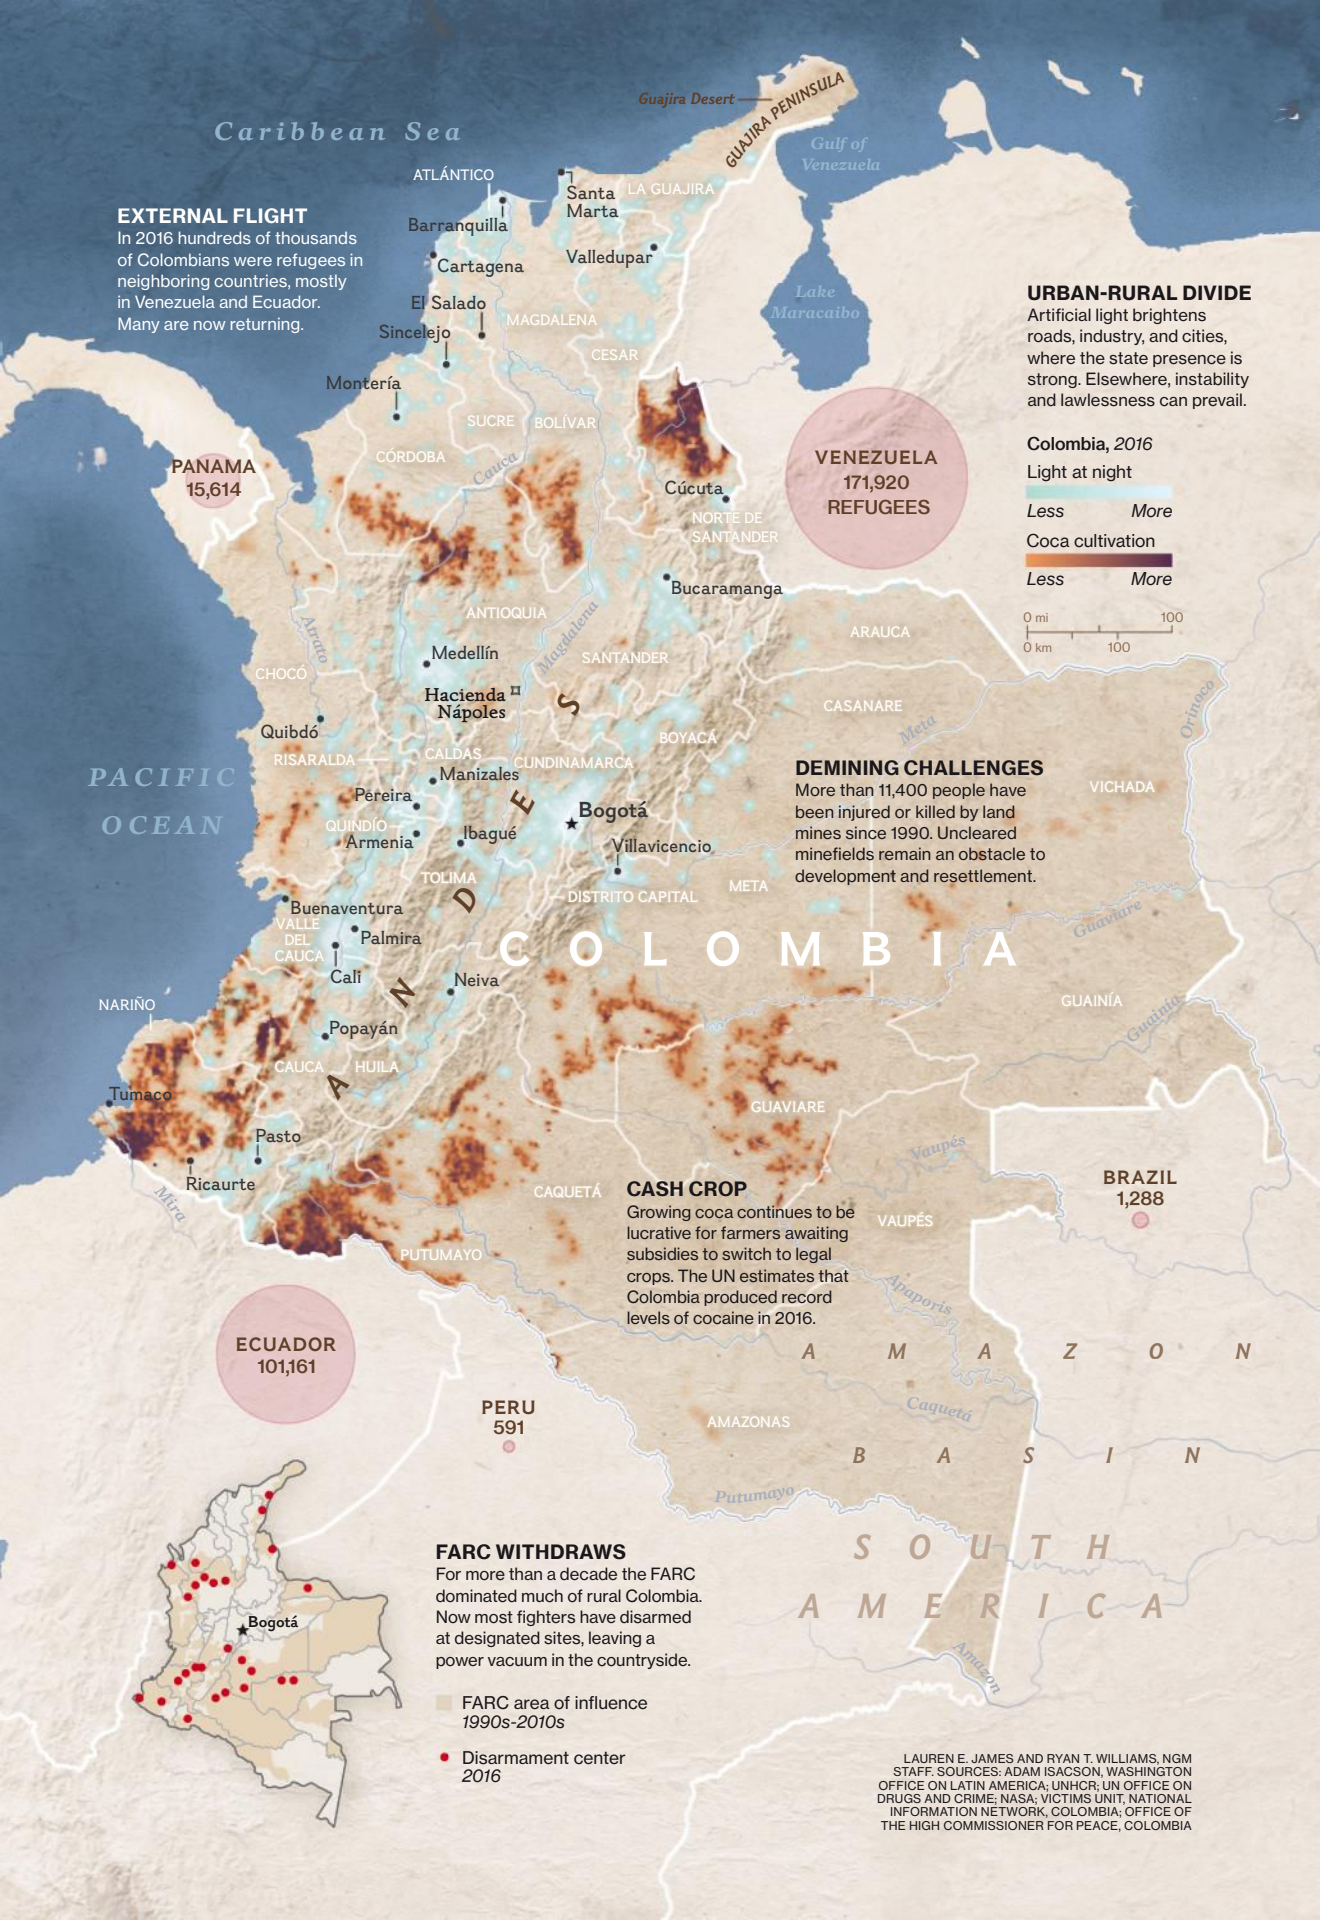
Caribbean Sea

Guajira Desert
GUAJIRA PENINSULA
Gulf of Venezuela

EXTERNAL FLIGHT
In 2016 hundreds of thousands of Colombians were refugees in neighboring countries, mostly in Venezuela and Ecuador. Many are now returning.

ATLÁNTICO
Santa Marta
LA GUAJIRA
Barranquilla
Cartagena
Valledupar
El Salado
Sincelejo
MAGDALENA
CESAR
Montería
Lake Maracaibo

URBAN-RURAL DIVIDE
Artificial light brightens roads, industry, and cities, where the state presence is strong. Elsewhere, instability and lawlessness can prevail.

Colombia, 2016
Light at night
Less More
Coca cultivation
Less More
0 mi 100
0 km 100

SUCRE
BOLÍVAR
CÓRDOBA
Cauca
PANAMA
15,614
VENEZUELA
171,920
REFUGEES
Cúcuta
NORTE DE SANTANDER
Bucaramanga
ANTIOQUIA
Magdalena
Atrato
Medellín
SANTANDER
ARAUCA
CHOCÓ
Hacienda Nápoles
CASANARE
Orinoco
Quibdó
Meta
BOYACÁ
RISARALDA
CALDAS
Manizales
CUNDINAMARCA
PACIFIC OCEAN
Pereira
Bogotá
QUINDÍO
Armenia
Ibagué
Villavicencio

DEMINING CHALLENGES
More than 11,400 people have been injured or killed by land mines since 1990. Uncleared minefields remain an obstacle to development and resettlement.

VICHADA
TOLIMA
DISTRITO CAPITAL
META
Buenaventura
VALLE DEL CAUCA
Palmira
Guaviare
ANDES
COLOMBIA
Cali
Neiva
NARIÑO
GUAINÍA
Guainía
Popayán
CAUCA
HUILA
Tumaco
GUAVIARE
Pasto
Vaupés
Ricaurte
Mira
CAQUETÁ

CASH CROP
Growing coca continues to be lucrative for farmers awaiting subsidies to switch to legal crops. The UN estimates that Colombia produced record levels of cocaine in 2016.

BRAZIL
1,288
VAUPÉS
Apaporis
PUTUMAYO
ECUADOR
101,161
AMAZON
PERU
591
AMAZONAS
Caquetá
BASIN
Putumayo
SOUTH AMERICA
Amazon

Bogotá

FARC WITHDRAWS
For more than a decade the FARC dominated much of rural Colombia. Now most fighters have disarmed at designated sites, leaving a power vacuum in the countryside.

FARC area of influence
1990s-2010s
Disarmament center
2016

LAUREN E. JAMES AND RYAN T. WILLIAMS, NGM STAFF. SOURCES: ADAM ISACSON, WASHINGTON OFFICE ON LATIN AMERICA; UNHCR; UN OFFICE ON DRUGS AND CRIME; NASA; VICTIMS UNIT, NATIONAL INFORMATION NETWORK, COLOMBIA; OFFICE OF THE HIGH COMMISSIONER FOR PEACE, COLOMBIA